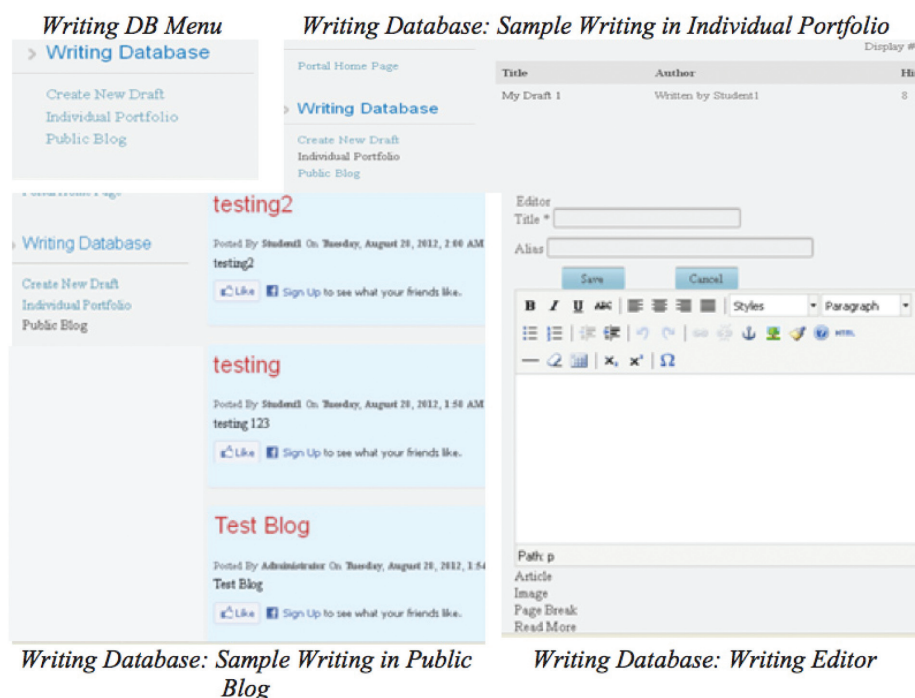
Writing DB Menu

Writing Database: Sample Writing in Individual Portfolio

Writing Database

Create New Draft
Individual Portfolio
Public Blog

Display #

Portal Home Page

Writing Database

Create New Draft
Individual Portfolio
Public Blog

| Title | Author | Hi |
|---|---|---|
| My Draft 1 | Written by Student1 | 8 |

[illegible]

Writing Database

Create New Draft
Individual Portfolio
Public Blog

testing2

Posted By Student1 On Tuesday, August 28, 2012, 2:00 AM

testing2

Like Sign Up to see what your friends like.

testing

Posted By Student1 On Tuesday, August 28, 2012, 1:58 AM

testing 123

Like Sign Up to see what your friends like.

Test Blog

Posted By Administrator On Tuesday, August 28, 2012, 1:54

Test Blog

Like Sign Up to see what your friends like.

Editor
Title *
Alias

Save Cancel

B I U ABC Styles Paragraph

HTML

$x_2$ $x^2$ Ω

Path: p

Article
Image
Page Break
Read More

Writing Database: Sample Writing in Public Blog

Writing Database: Writing Editor